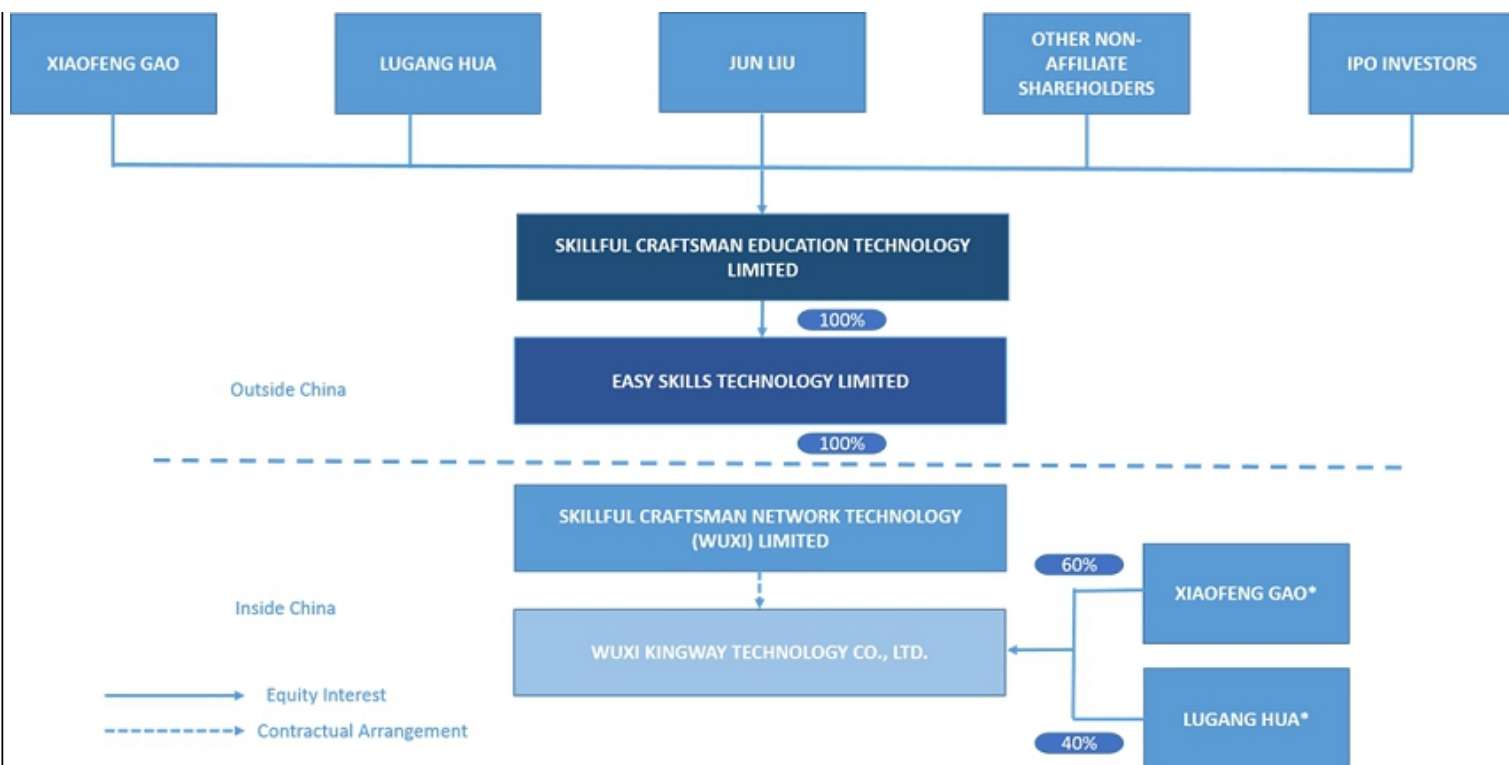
XIAOFENG GAO

LUGANG HUA

JUN LIU

OTHER NON-AFFILIATE SHAREHOLDERS

IPO INVESTORS

SKILLFUL CRAFTSMAN EDUCATION TECHNOLOGY LIMITED

100%

Outside China

EASY SKILLS TECHNOLOGY LIMITED

100%

SKILLFUL CRAFTSMAN NETWORK TECHNOLOGY (WUXI) LIMITED

60%

XIAOFENG GAO*

Inside China

WUXI KINGWAY TECHNOLOGY CO., LTD.

Equity Interest

Contractual Arrangement

LUGANG HUA*

40%